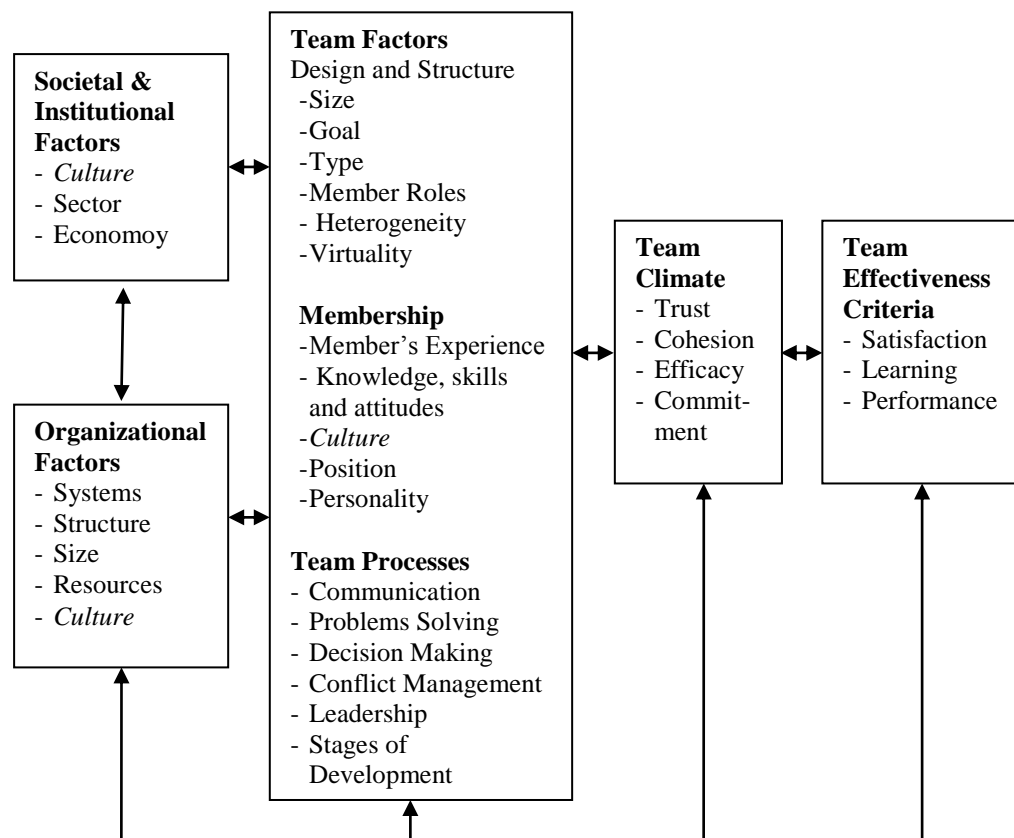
**Societal & Institutional Factors**
- *Culture*
- Sector
- Economoy

**Organizational Factors**
- Systems
- Structure
- Size
- Resources
- *Culture*

**Team Factors**
Design and Structure
-Size
-Goal
-Type
-Member Roles
- Heterogeneity
-Virtuality

**Membership**
-Member's Experience
- Knowledge, skills and attitudes
-*Culture*
-Position
-Personality

**Team Processes**
- Communication
- Problems Solving
- Decision Making
- Conflict Management
- Leadership
- Stages of Development

**Team Climate**
- Trust
- Cohesion
- Efficacy
- Commitment

**Team Effectiveness Criteria**
- Satisfaction
- Learning
- Performance